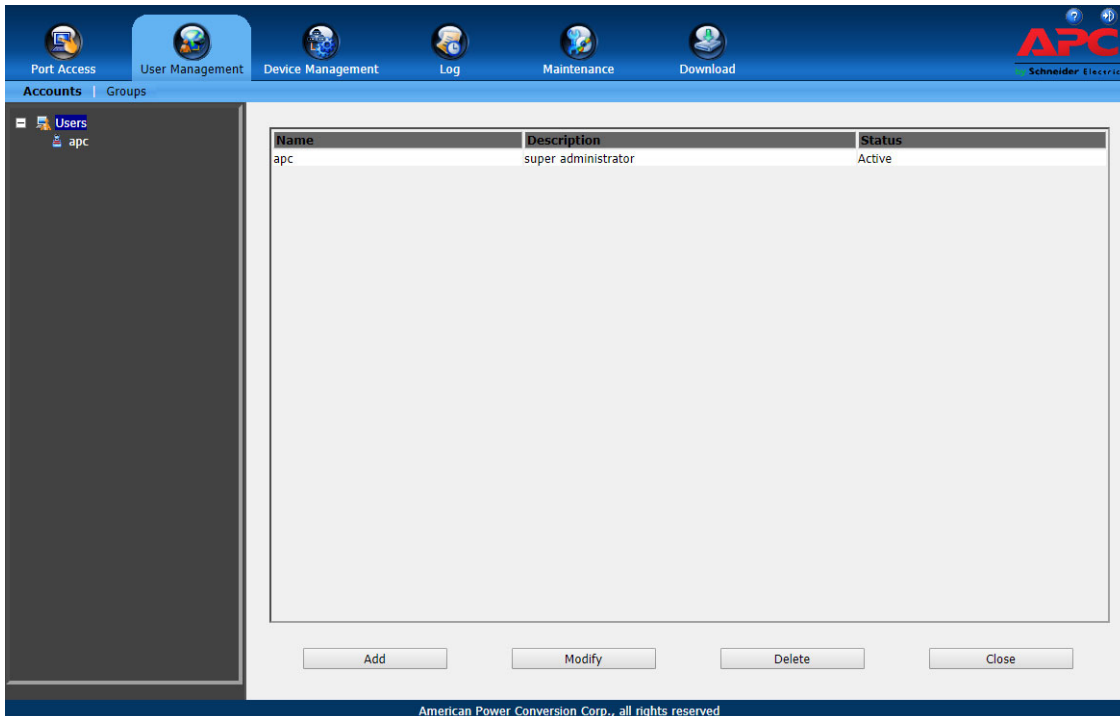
Port Access
User Management
Device Management
Log
Maintenance
Download

APC
Schneider Electric

Accounts | Groups

Users
apc

| Name | Description | Status |
|---|---|---|
| apc | super administrator | Active |

Add
Modify
Delete
Close

American Power Conversion Corp., all rights reserved